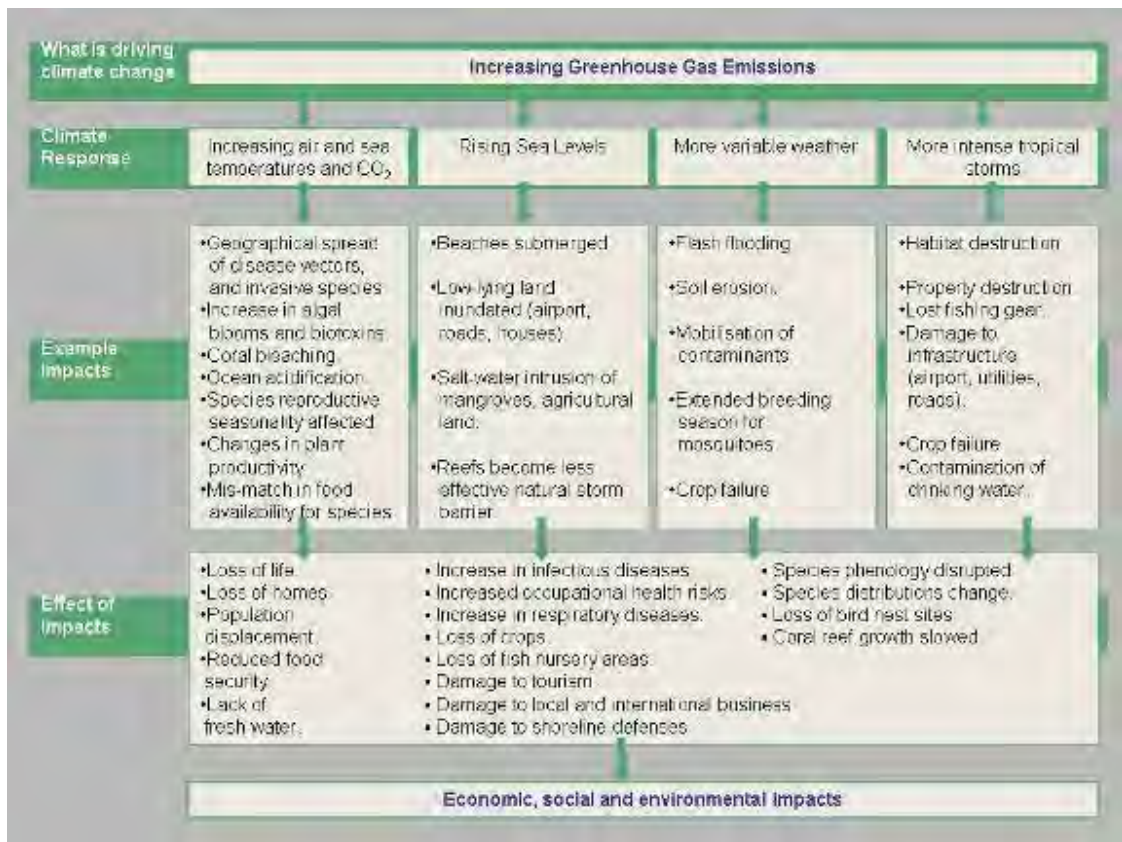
What is driving climate change

Increasing Greenhouse Gas Emissions

Climate Response

Increasing air and sea temperatures and $CO_2$

Rising Sea Levels

More variable weather

More intense tropical storms

Example impacts

•Geographical spread of disease vectors, and invasive species
•Increase in algal blooms and biotoxins
•Coral bleaching
•Ocean acidification
•Species reproductive seasonality affected
•Changes in plant productivity
•Mis-match in food availability for species

•Beaches submerged
•Low-lying land inundated (airport, roads, houses)
•Salt-water intrusion of mangroves, agricultural land.
•Reefs become less effective natural storm barrier

•Flash flooding
•Soil erosion
•Mobilisation of contaminants
•Extended breeding season for mosquitoes
•Crop failure

•Habitat destruction
•Property destruction
•Lost fishing gear
•Damage to infrastructure (airport, utilities, roads).
•Crop failure
•Contamination of drinking water.

Effect of impacts

•Loss of life
•Loss of homes
•Population displacement
•Reduced food security
•Lack of fresh water.

• Increase in infectious diseases
• Increased occupational health risks
• Increase in respiratory diseases.
• Loss of crops
• Loss of fish nursery areas
• Damage to tourism
• Damage to local and international business
• Damage to shoreline defenses

• Species phenology disrupted
• Species distributions change.
• Loss of bird nest sites
• Coral reef growth slowed

Economic, social and environmental impacts